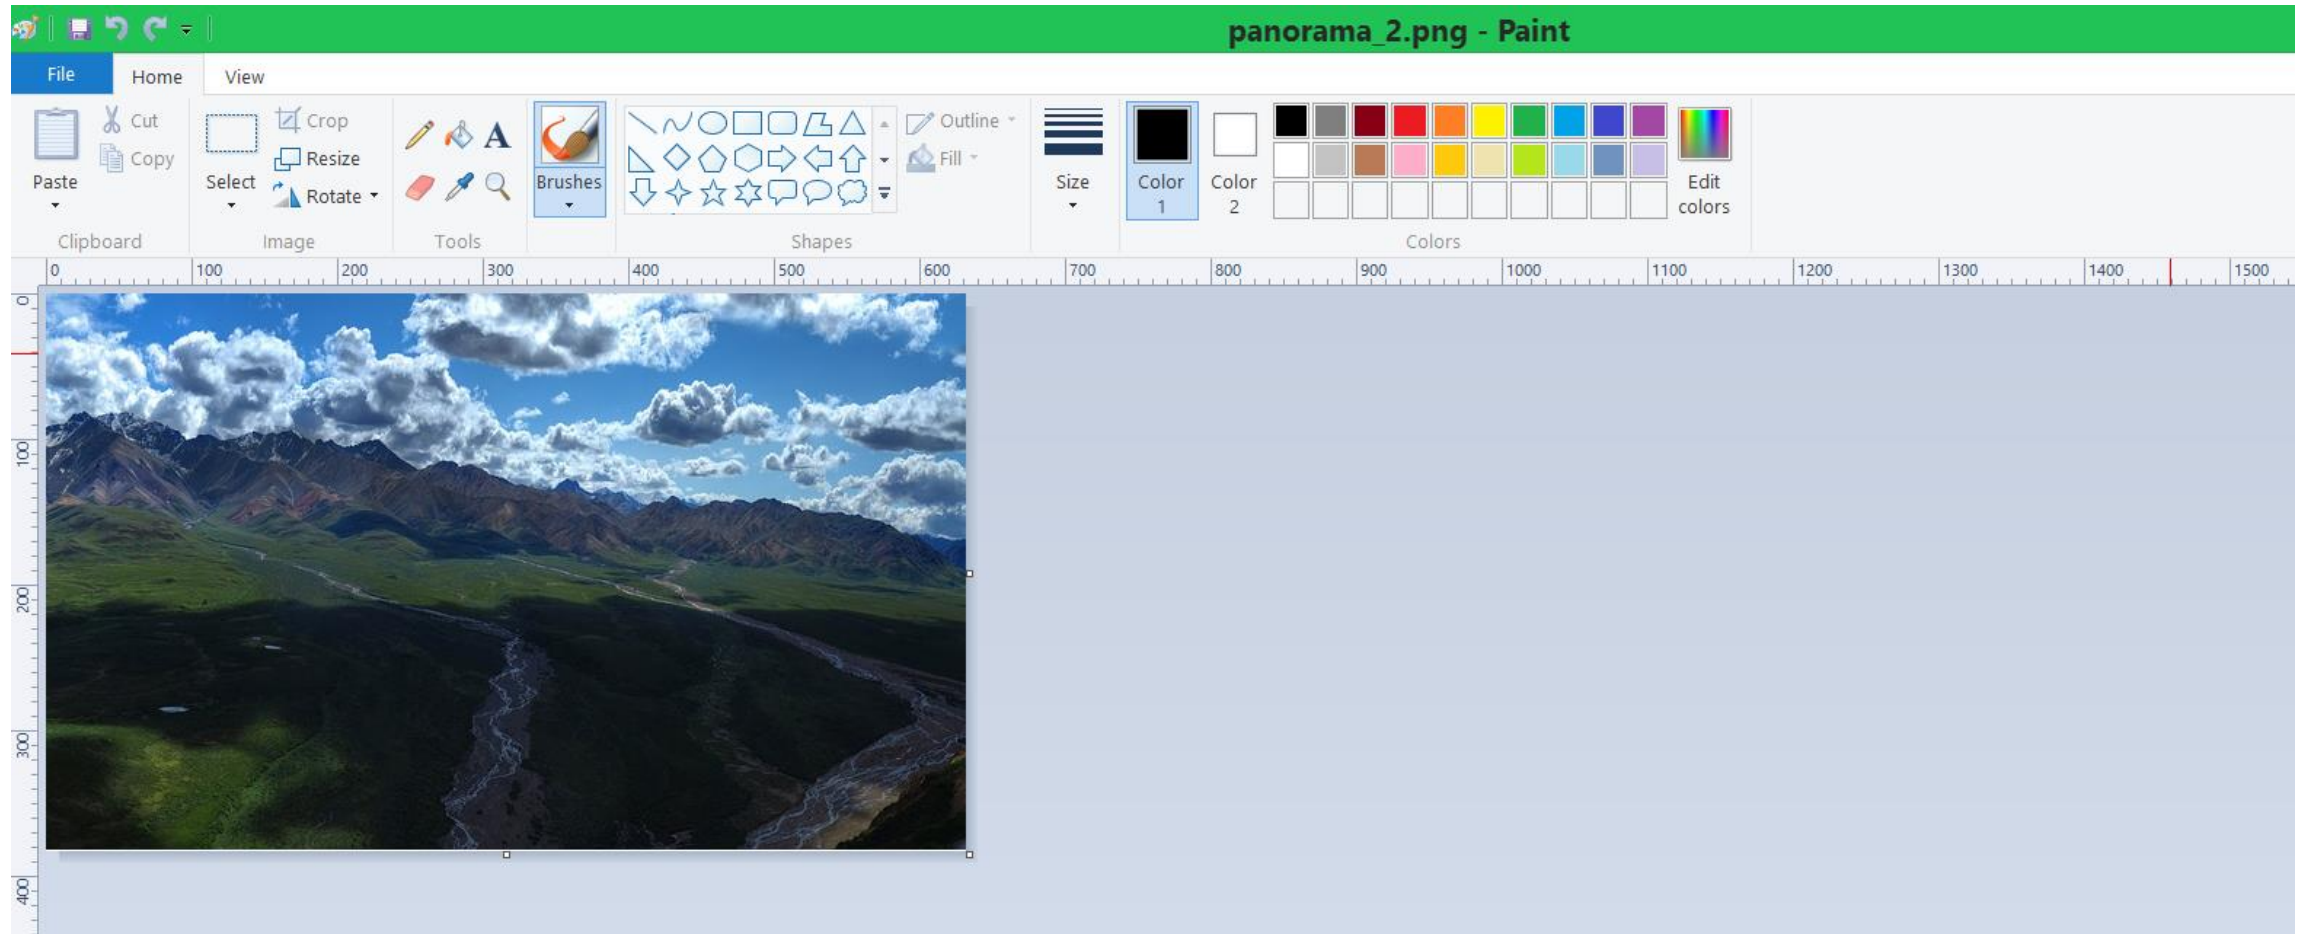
panorama_2.png - Paint

File Home View

Paste Cut Copy Clipboard

Select Crop Resize Rotate Image

Tools

Brushes

Outline Fill

Shapes

Size

Color 1 Color 2

Edit colors

Colors

0 100 200 300 400 500 600 700 800 900 1000 1100 1200 1300 1400 1500

0 100 200 300 400